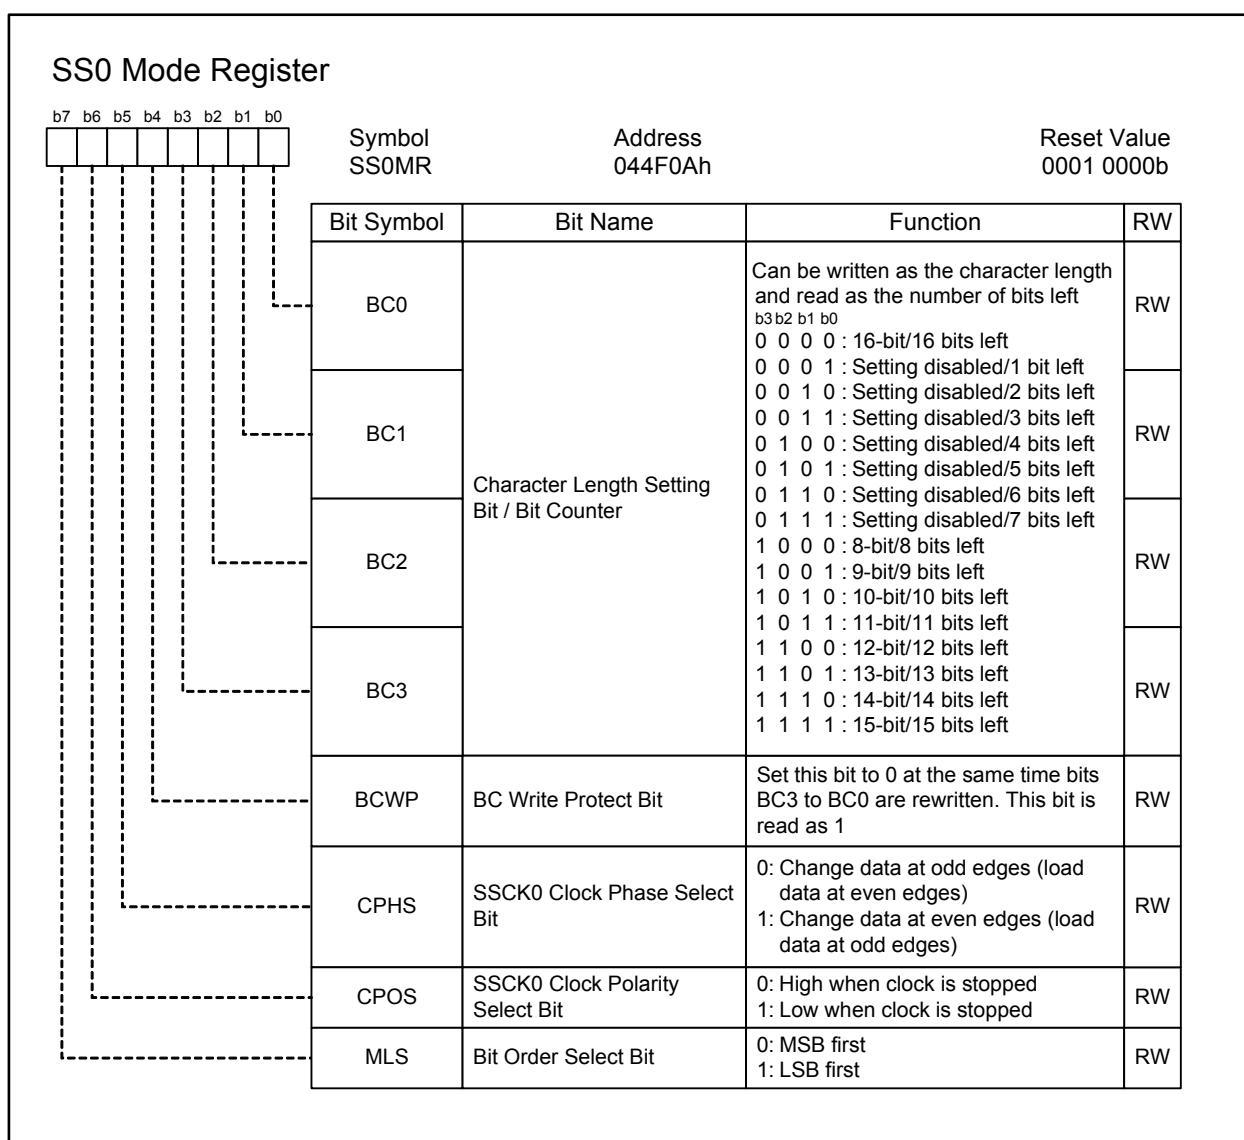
SS0 Mode Register

b7 b6 b5 b4 b3 b2 b1 b0

Symbol
SS0MR

Address
044F0Ah

Reset Value
0001 0000b

| Bit Symbol | Bit Name | Function | RW |
|---|---|---|---|
| BC0 | Character Length Setting Bit / Bit Counter | Can be written as the character length and read as the number of bits left<br>b3 b2 b1 b0<br>0 0 0 0 : 16-bit/16 bits left<br>0 0 0 1 : Setting disabled/1 bit left<br>0 0 1 0 : Setting disabled/2 bits left<br>0 0 1 1 : Setting disabled/3 bits left<br>0 1 0 0 : Setting disabled/4 bits left<br>0 1 0 1 : Setting disabled/5 bits left<br>0 1 1 0 : Setting disabled/6 bits left<br>0 1 1 1 : Setting disabled/7 bits left<br>1 0 0 0 : 8-bit/8 bits left<br>1 0 0 1 : 9-bit/9 bits left<br>1 0 1 0 : 10-bit/10 bits left<br>1 0 1 1 : 11-bit/11 bits left<br>1 1 0 0 : 12-bit/12 bits left<br>1 1 0 1 : 13-bit/13 bits left<br>1 1 1 0 : 14-bit/14 bits left<br>1 1 1 1 : 15-bit/15 bits left | RW |
| BC1 | | | RW |
| BC2 | | | RW |
| BC3 | | | RW |
| BCWP | BC Write Protect Bit | Set this bit to 0 at the same time bits BC3 to BC0 are rewritten. This bit is read as 1 | RW |
| CPHS | SSCK0 Clock Phase Select Bit | 0: Change data at odd edges (load data at even edges)<br>1: Change data at even edges (load data at odd edges) | RW |
| CPOS | SSCK0 Clock Polarity Select Bit | 0: High when clock is stopped<br>1: Low when clock is stopped | RW |
| MLS | Bit Order Select Bit | 0: MSB first<br>1: LSB first | RW |